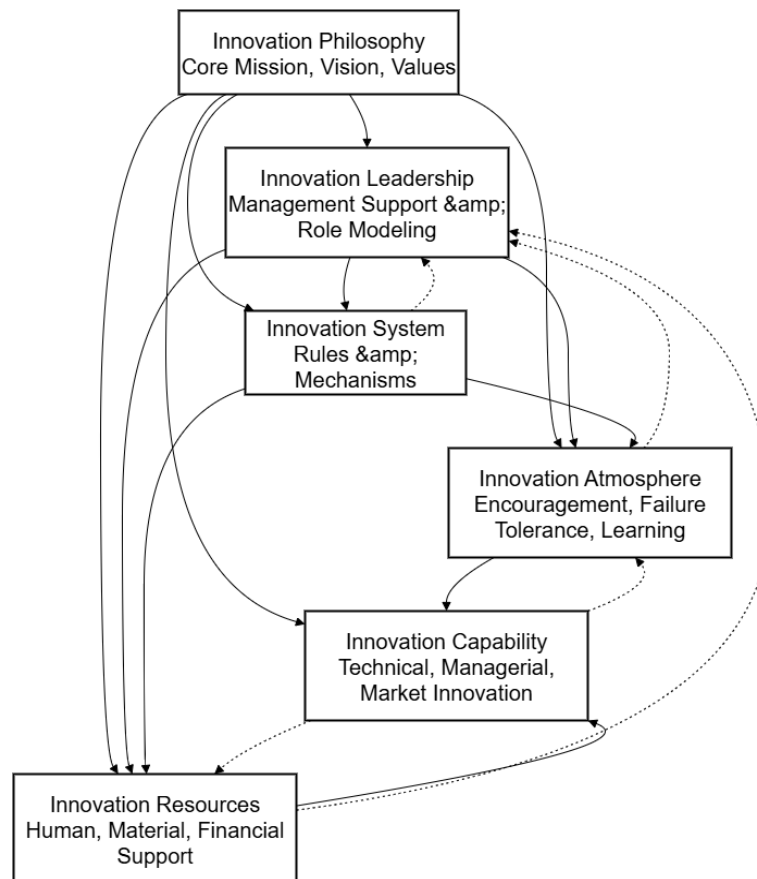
Innovation Philosophy
Core Mission, Vision, Values

Innovation Leadership
Management Support &amp;
Role Modeling

Innovation System
Rules &amp;
Mechanisms

Innovation Atmosphere
Encouragement, Failure
Tolerance, Learning

Innovation Capability
Technical, Managerial,
Market Innovation

Innovation Resources
Human, Material, Financial
Support